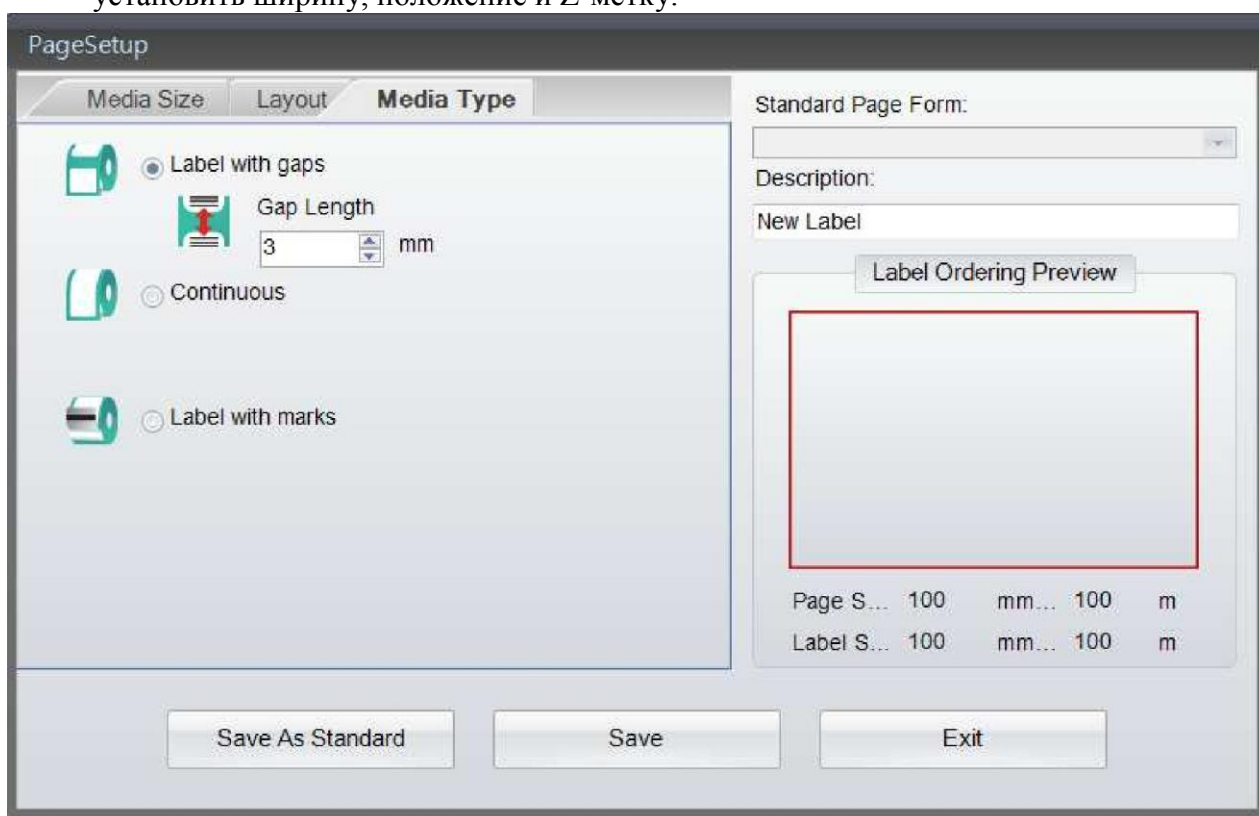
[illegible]

PageSetup

Media Size Layout **Media Type**

Label with gaps

Gap Length

3 mm

Continuous

Label with marks

Standard Page Form:

Description:

New Label

Label Ordering Preview

Page S... 100 mm... 100 m

Label S... 100 mm... 100 m

Save As Standard

Save

Exit